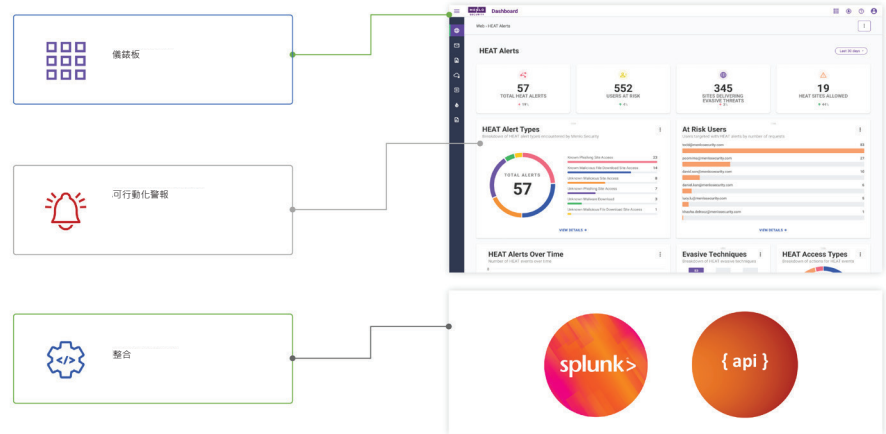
儀錶板

可行動化警報

整合

Dashboard

Web › HEAT Alerts

HEAT Alerts

Last 30 days

57
TOTAL HEAT ALERTS

552
USERS AT RISK

345
SITES DELIVERING EVASIVE THREATS

19
HEAT SITES ALLOWED

HEAT Alert Types
Breakdown of HEAT alert types encountered by Menlo Security

TOTAL ALERTS
57

Known Phishing Site Access 23
Known Malicious File Download Site Access 14
Unknown Malicious Site Access 6
Unknown Phishing Site Access 7
Unknown Malicious Download 3
Unknown Malicious File Download Site Access 1

VIEW DETAILS

At Risk Users
Users targeted with HEAT alerts by number of requests

VIEW DETAILS

HEAT Alerts Over Time
Number of HEAT events over time

Evasive Techniques

HEAT Access Types

splunk>

{ api }